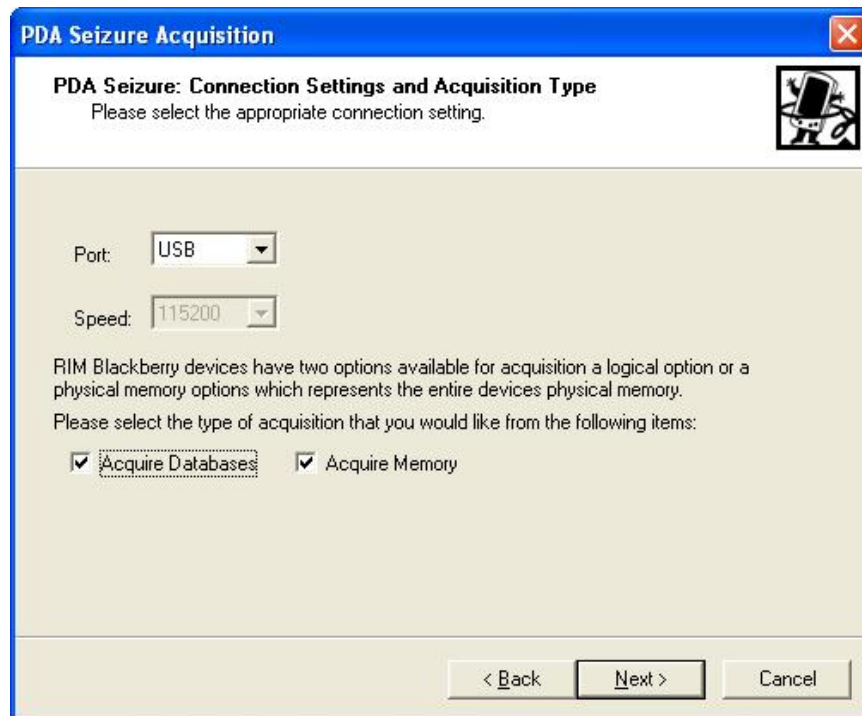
PDA Seizure Acquisition

PDA Seizure: Connection Settings and Acquisition Type
Please select the appropriate connection setting.

Port: USB

Speed: 115200

RIM Blackberry devices have two options available for acquisition a logical option or a physical memory options which represents the entire devices physical memory.

Please select the type of acquisition that you would like from the following items:

Acquire Databases Acquire Memory

< Back Next > Cancel